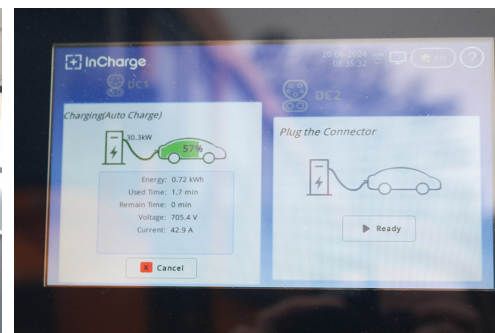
InCharge

20.06.2024
08:35:32

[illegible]

DC1

DC2

Charging(Auto Charge)

30.3kW

57%

Energy: 0.72 kWh
Used Time: 1.7 min
Remain Time: 0 min
Voltage: 705.4 V
Current: 42.9 A

Cancel

Plug the Connector

Ready